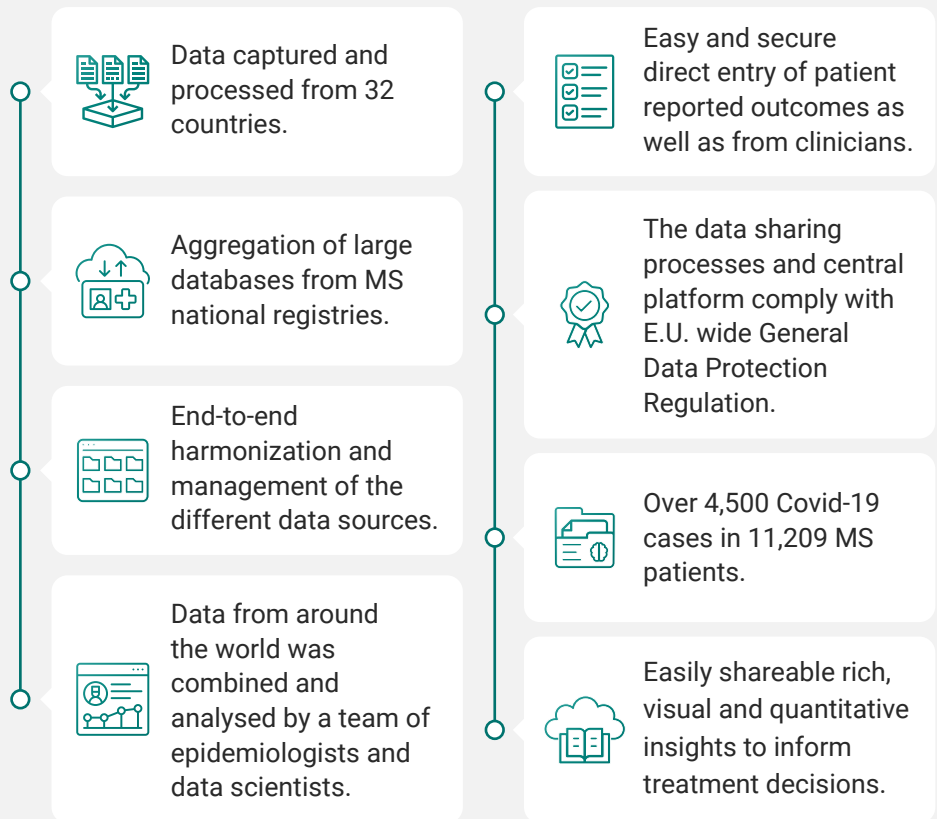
Data captured and processed from 32 countries.

Aggregation of large databases from MS national registries.

End-to-end harmonization and management of the different data sources.

Data from around the world was combined and analysed by a team of epidemiologists and data scientists.

Easy and secure direct entry of patient reported outcomes as well as from clinicians.

The data sharing processes and central platform comply with E.U. wide General Data Protection Regulation.

Over 4,500 Covid-19 cases in 11,209 MS patients.

Easily shareable rich, visual and quantitative insights to inform treatment decisions.